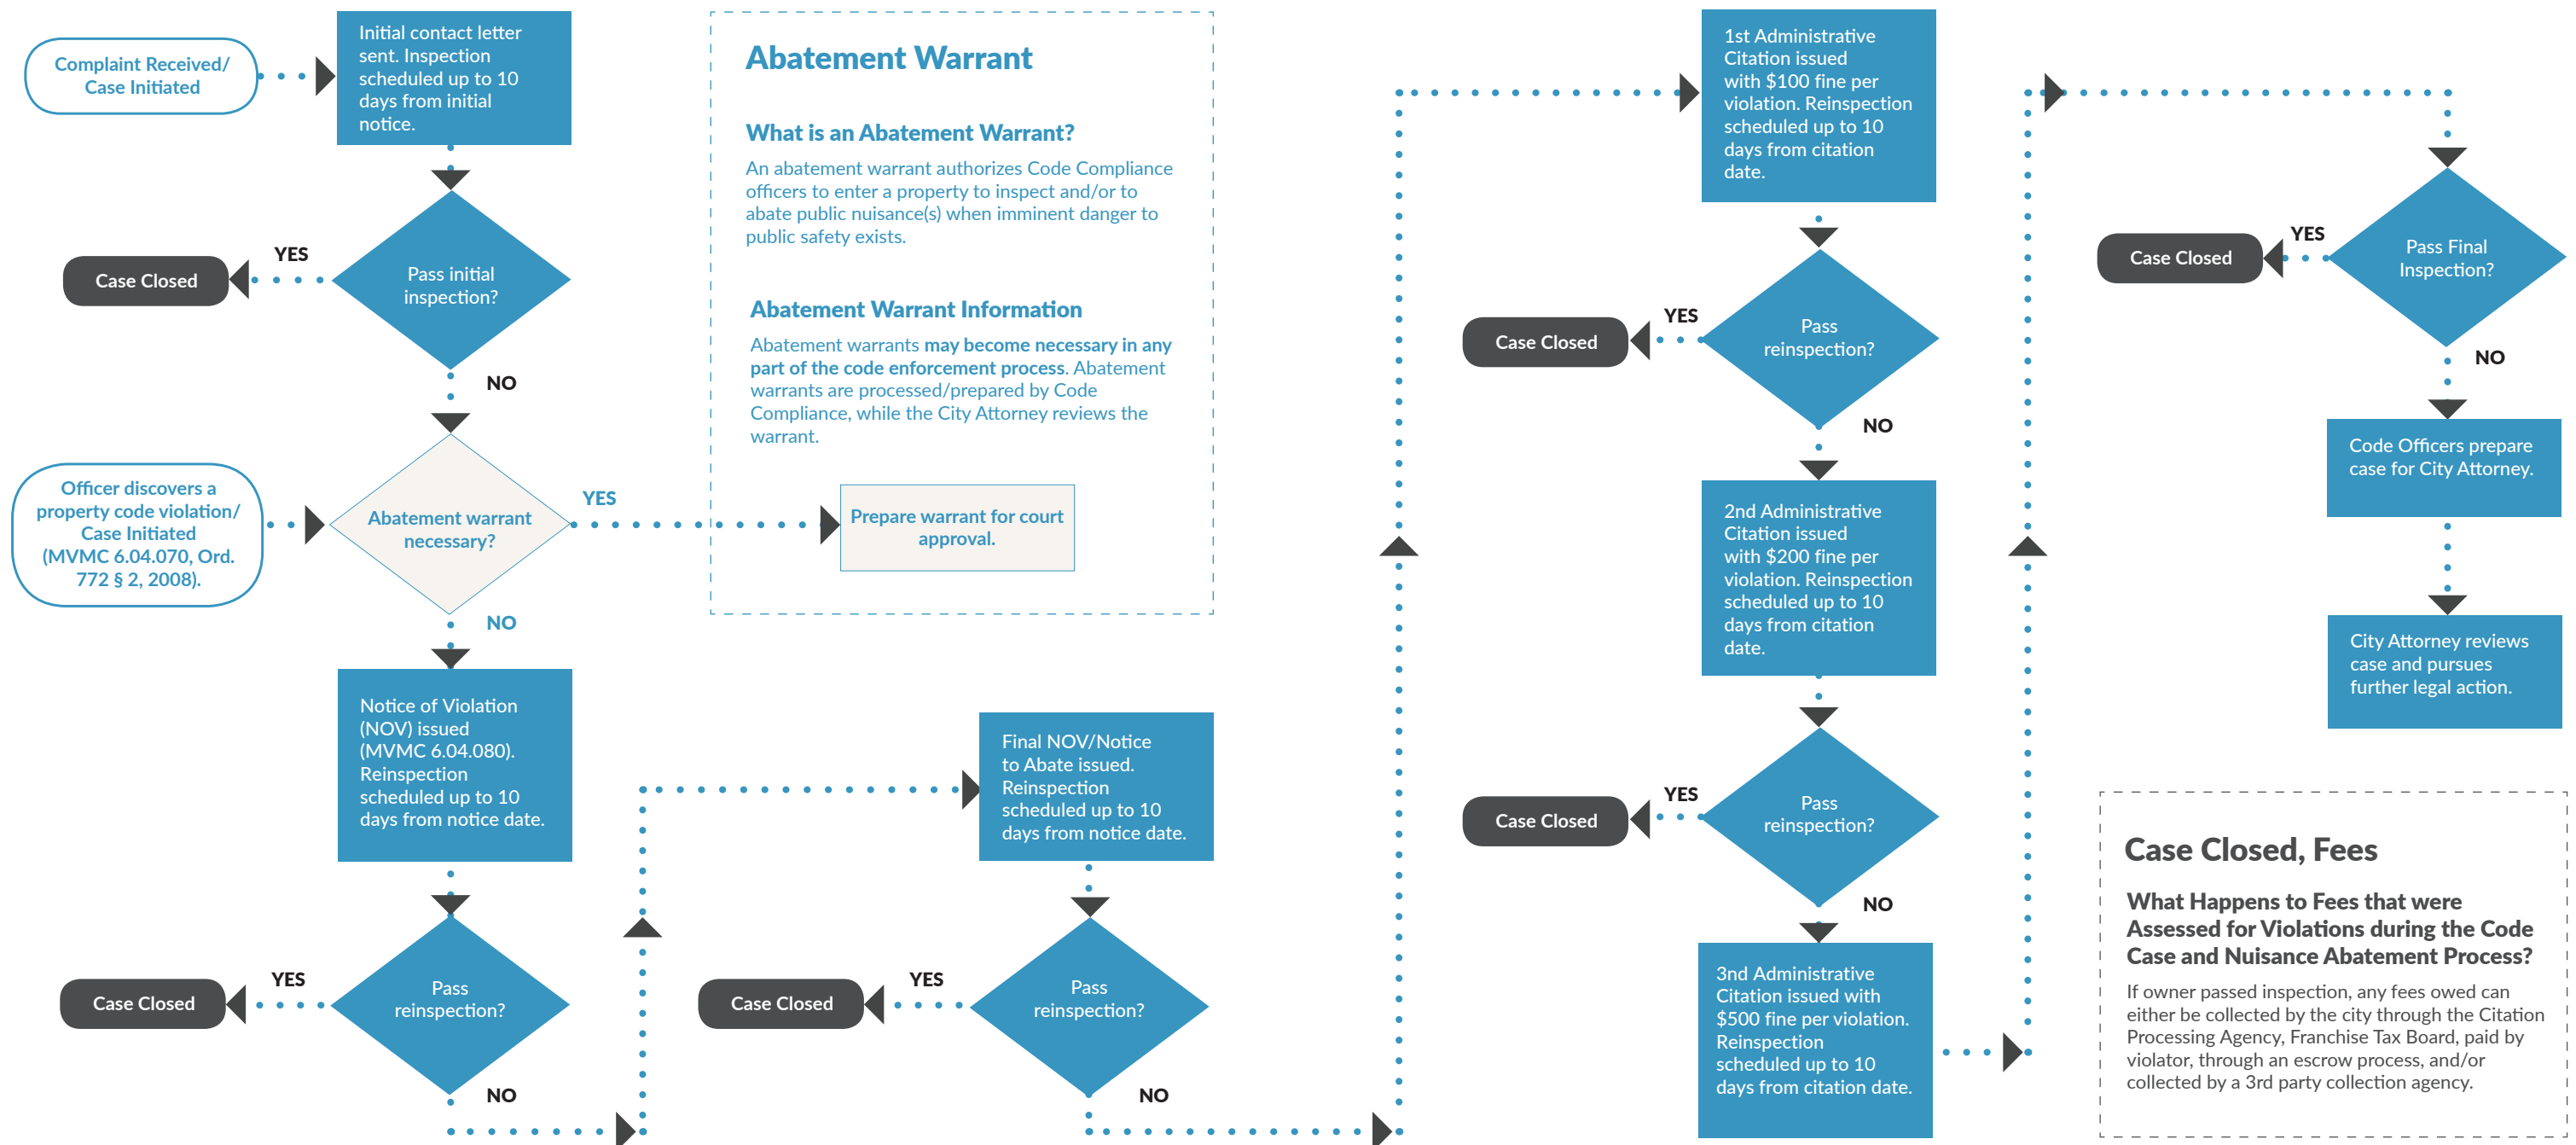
Complaint Received/ Case Initiated

Initial contact letter sent. Inspection scheduled up to 10 days from initial notice.

Pass initial inspection?

YES

Case Closed

NO

Officer discovers a property code violation/ Case Initiated (MVMC 6.04.070, Ord. 772 § 2, 2008).

Abatement warrant necessary?

YES

Prepare warrant for court approval.

NO

Notice of Violation (NOV) issued (MVMC 6.04.080). Reinspection scheduled up to 10 days from notice date.

Pass reinspection?

YES

Case Closed

NO

Final NOV/Notice to Abate issued. Reinspection scheduled up to 10 days from notice date.

Pass reinspection?

YES

Case Closed

NO

Abatement Warrant

What is an Abatement Warrant?

An abatement warrant authorizes Code Compliance officers to enter a property to inspect and/or to abate public nuisance(s) when imminent danger to public safety exists.

Abatement Warrant Information

Abatement warrants **may become necessary in any part of the code enforcement process**. Abatement warrants are processed/prepared by Code Compliance, while the City Attorney reviews the warrant.

1st Administrative Citation issued with $100 fine per violation. Reinspection scheduled up to 10 days from citation date.

Pass reinspection?

YES

Case Closed

NO

2nd Administrative Citation issued with $200 fine per violation. Reinspection scheduled up to 10 days from citation date.

Pass reinspection?

YES

Case Closed

NO

3nd Administrative Citation issued with $500 fine per violation. Reinspection scheduled up to 10 days from citation date.

Pass Final Inspection?

YES

Case Closed

NO

Code Officers prepare case for City Attorney.

City Attorney reviews case and pursues further legal action.

Case Closed, Fees

What Happens to Fees that were Assessed for Violations during the Code Case and Nuisance Abatement Process?

If owner passed inspection, any fees owed can either be collected by the city through the Citation Processing Agency, Franchise Tax Board, paid by violator, through an escrow process, and/or collected by a 3rd party collection agency.